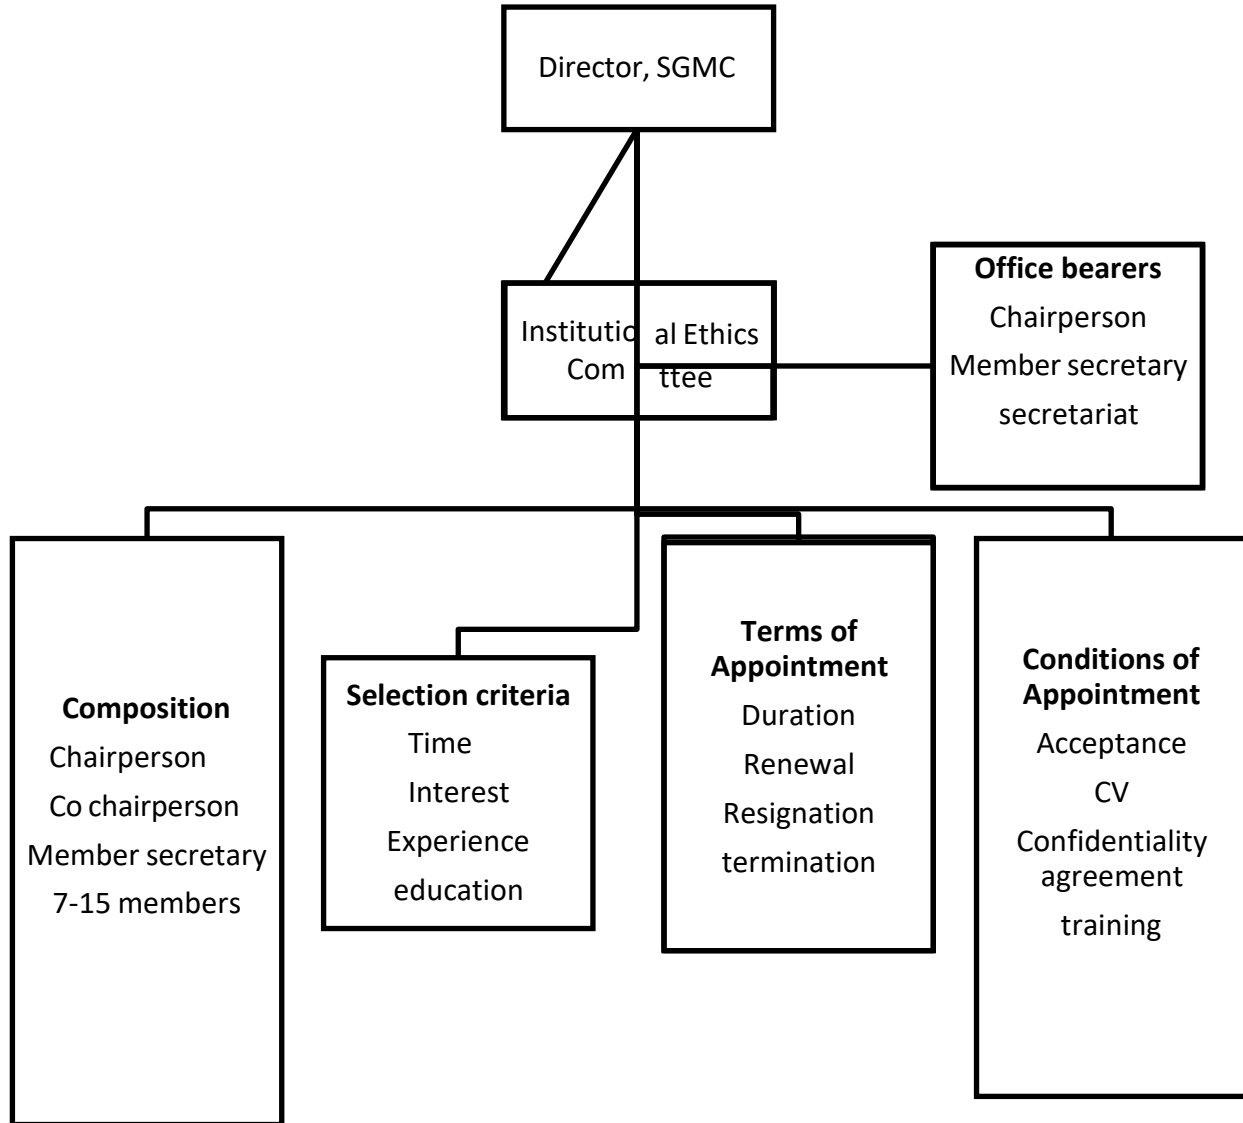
Director, SGMC

Institutio al Ethics
Com ttee

Office bearers
Chairperson
Member secretary
secretariat

Composition
Chairperson
Co chairperson
Member secretary
7-15 members

Selection criteria
Time
Interest
Experience
education

Terms of Appointment
Duration
Renewal
Resignation
termination

Conditions of Appointment
Acceptance
CV
Confidentiality agreement
training